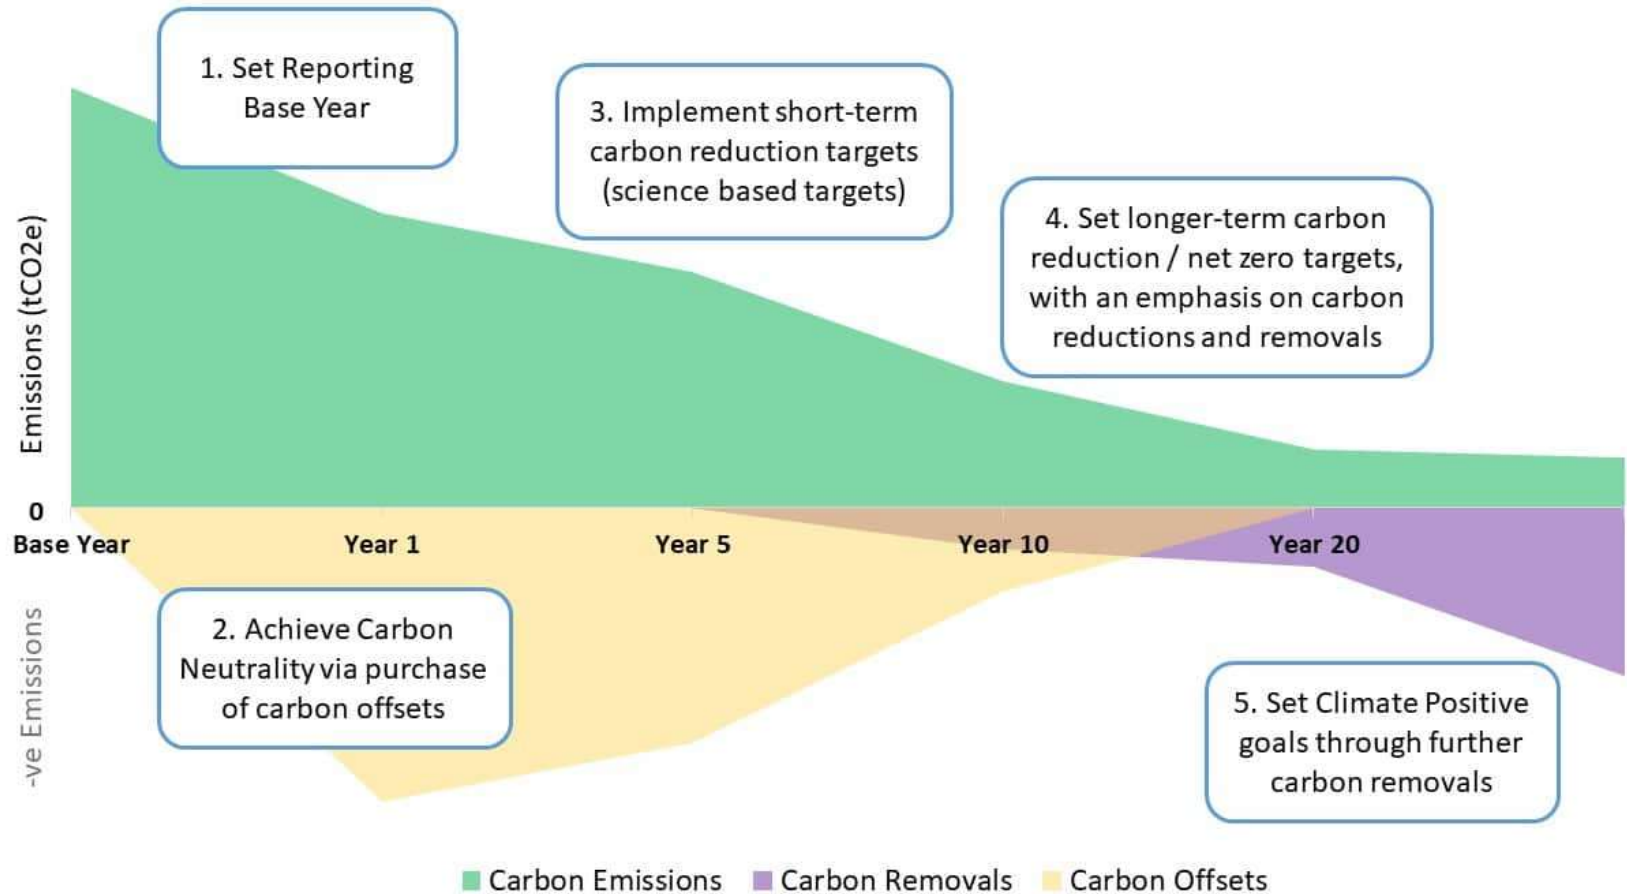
Emissions (tCO2e)

1. Set Reporting Base Year

3. Implement short-term carbon reduction targets (science based targets)

4. Set longer-term carbon reduction / net zero targets, with an emphasis on carbon reductions and removals

0

Base Year

Year 1

Year 5

Year 10

Year 20

-ve Emissions

2. Achieve Carbon Neutrality via purchase of carbon offsets

5. Set Climate Positive goals through further carbon removals

Carbon Emissions Carbon Removals Carbon Offsets